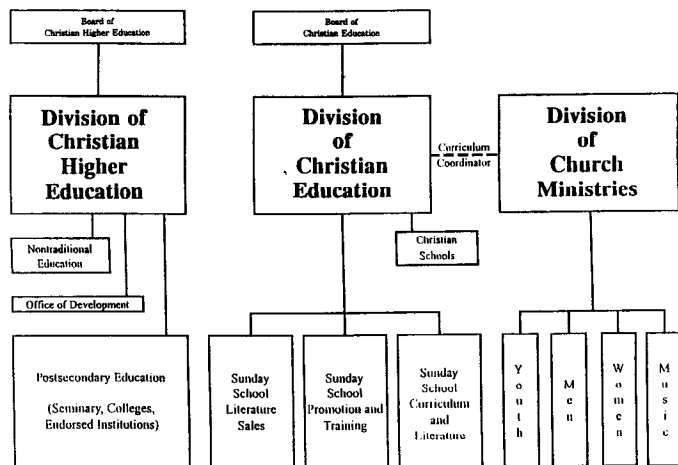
Board of Christian Higher Education

Division of Christian Higher Education

Nontraditional Education

Office of Development

Postsecondary Education

(Seminary, Colleges, Endorsed Institutions)

Board of Christian Education

Division of Christian Education

Curriculum Coordinator

Christian Schools

Sunday School Literature Sales

Sunday School Promotion and Training

Sunday School Curriculum and Literature

Division of Church Ministries

Youth

Men

Women

Music